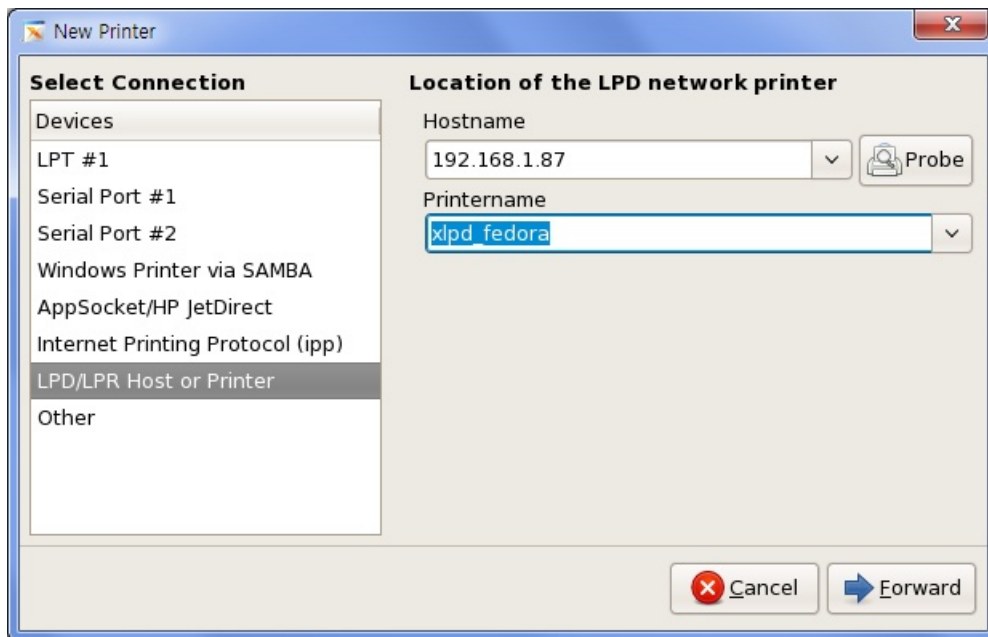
New Printer

Select Connection

| Devices |
|---|
| LPT #1 |
| Serial Port #1 |
| Serial Port #2 |
| Windows Printer via SAMBA |
| AppSocket/HP JetDirect |
| Internet Printing Protocol (ipp) |
| LPD/LPR Host or Printer |
| Other |

Location of the LPD network printer

Hostname

192.168.1.87

Probe

Printername

xlpd_fedora

Cancel

Forward